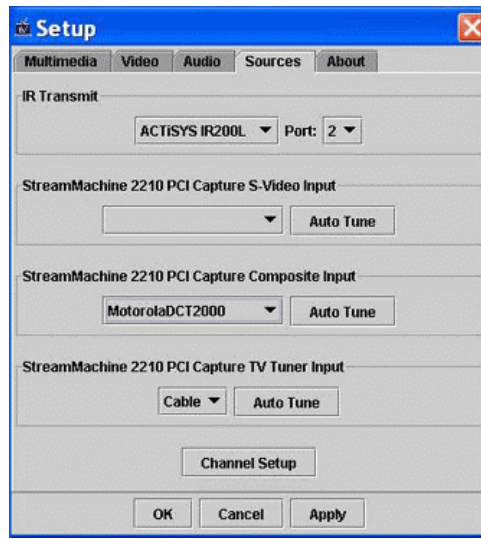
Setup

Multimedia | Video | Audio | Sources | About

IR Transmit

ACTiSYS IR200L Port: 2

StreamMachine 2210 PCI Capture S-Video Input

Auto Tune

StreamMachine 2210 PCI Capture Composite Input

MotorolaDCT2000 Auto Tune

StreamMachine 2210 PCI Capture TV Tuner Input

Cable Auto Tune

Channel Setup

OK Cancel Apply